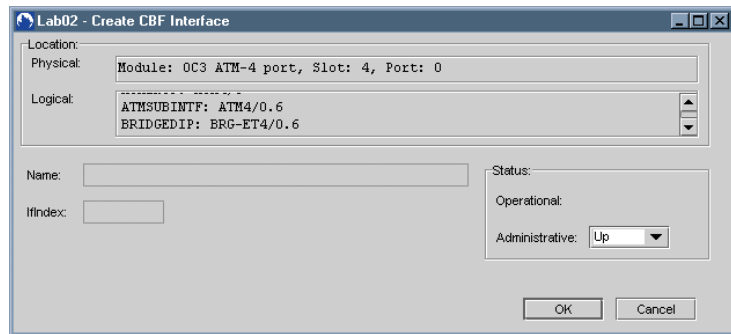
Lab02 - Create CBF Interface

Location:

Physical: Module: OC3 ATM-4 port, Slot: 4, Port: 0

Logical: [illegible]
ATMSUBINTF: ATM4/0.6
BRIDGEDIP: BRG-ET4/0.6

Name:

IfIndex:

Status:

Operational:

Administrative: Up

OK Cancel